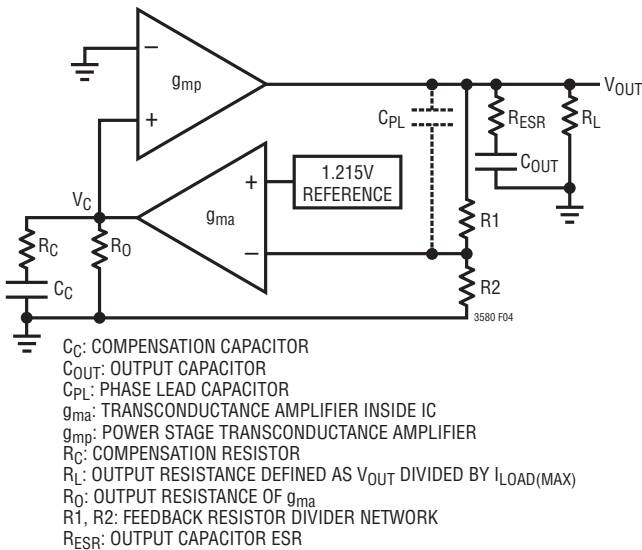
–
$g_{mp}$
+
$V_{OUT}$
$C_{PL}$
$R_{ESR}$
$R_L$
$C_{OUT}$
$V_C$
+
1.215V REFERENCE
$g_{ma}$
–
$R_C$
$R_O$
R1
$C_C$
R2
3580 F04

$C_C$: COMPENSATION CAPACITOR
$C_{OUT}$: OUTPUT CAPACITOR
$C_{PL}$: PHASE LEAD CAPACITOR
$g_{ma}$: TRANSCONDUCTANCE AMPLIFIER INSIDE IC
$g_{mp}$: POWER STAGE TRANSCONDUCTANCE AMPLIFIER
$R_C$: COMPENSATION RESISTOR
$R_L$: OUTPUT RESISTANCE DEFINED AS $V_{OUT}$ DIVIDED BY $I_{LOAD(MAX)}$
$R_O$: OUTPUT RESISTANCE OF $g_{ma}$
R1, R2: FEEDBACK RESISTOR DIVIDER NETWORK
$R_{ESR}$: OUTPUT CAPACITOR ESR